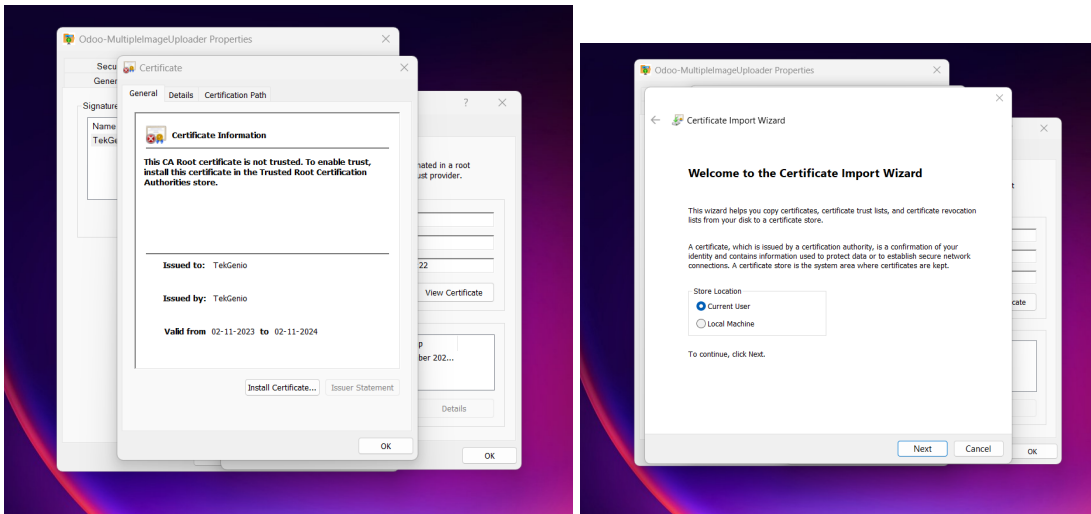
Odoo-MultipleImageUploader Properties

Secu
Gener

Signature
Name
TekGe

Certificate

General | Details | Certification Path

Certificate Information

This CA Root certificate is not trusted. To enable trust, install this certificate in the Trusted Root Certification Authorities store.

Issued to: TekGenio

Issued by: TekGenio

Valid from 02-11-2023 to 02-11-2024

Install Certificate... | Issuer Statement

OK

?

nated in a root
ust provider.

22

View Certificate

p
ber 202...

Details

OK

Odoo-MultipleImageUploader Properties

Certificate Import Wizard

Welcome to the Certificate Import Wizard

This wizard helps you copy certificates, certificate trust lists, and certificate revocation lists from your disk to a certificate store.

A certificate, which is issued by a certification authority, is a confirmation of your identity and contains information used to protect data or to establish secure network connections. A certificate store is the system area where certificates are kept.

Store Location
Current User
Local Machine

To continue, click Next.

Next | Cancel

t

cate

OK